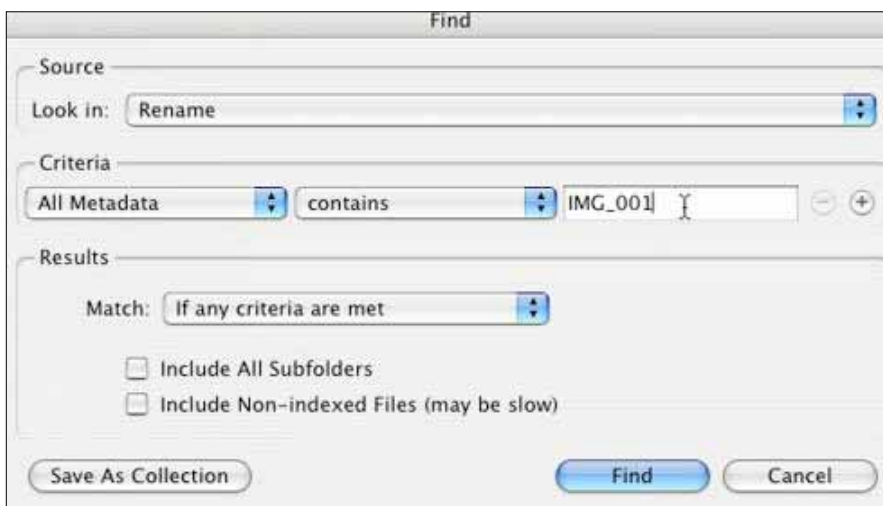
Find

Source

Look in: Rename

Criteria

All Metadata

contains

IMG_001

Results

Match: If any criteria are met

Include All Subfolders

Include Non-indexed Files (may be slow)

Save As Collection

Find

Cancel